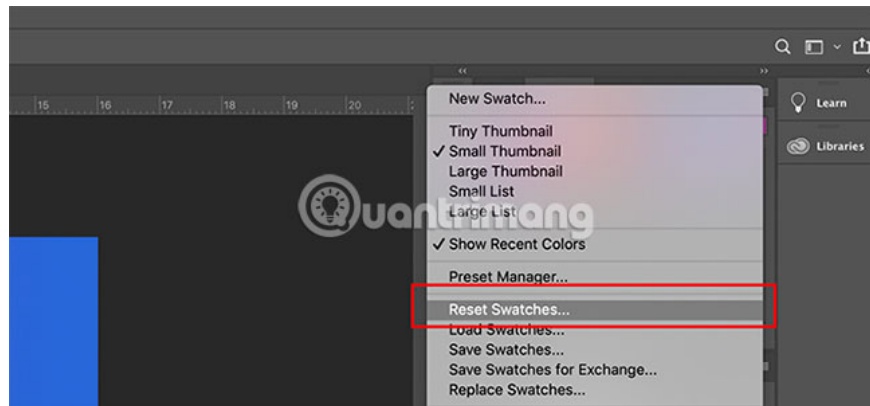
15 16 17 18 19 20

New Swatch...

Tiny Thumbnail
✓ Small Thumbnail
Large Thumbnail
Small List
Large List

✓ Show Recent Colors

Preset Manager...

Reset Swatches...
Load Swatches...
Save Swatches...
Save Swatches for Exchange...
Replace Swatches...

Learn

Libraries

quantrimang